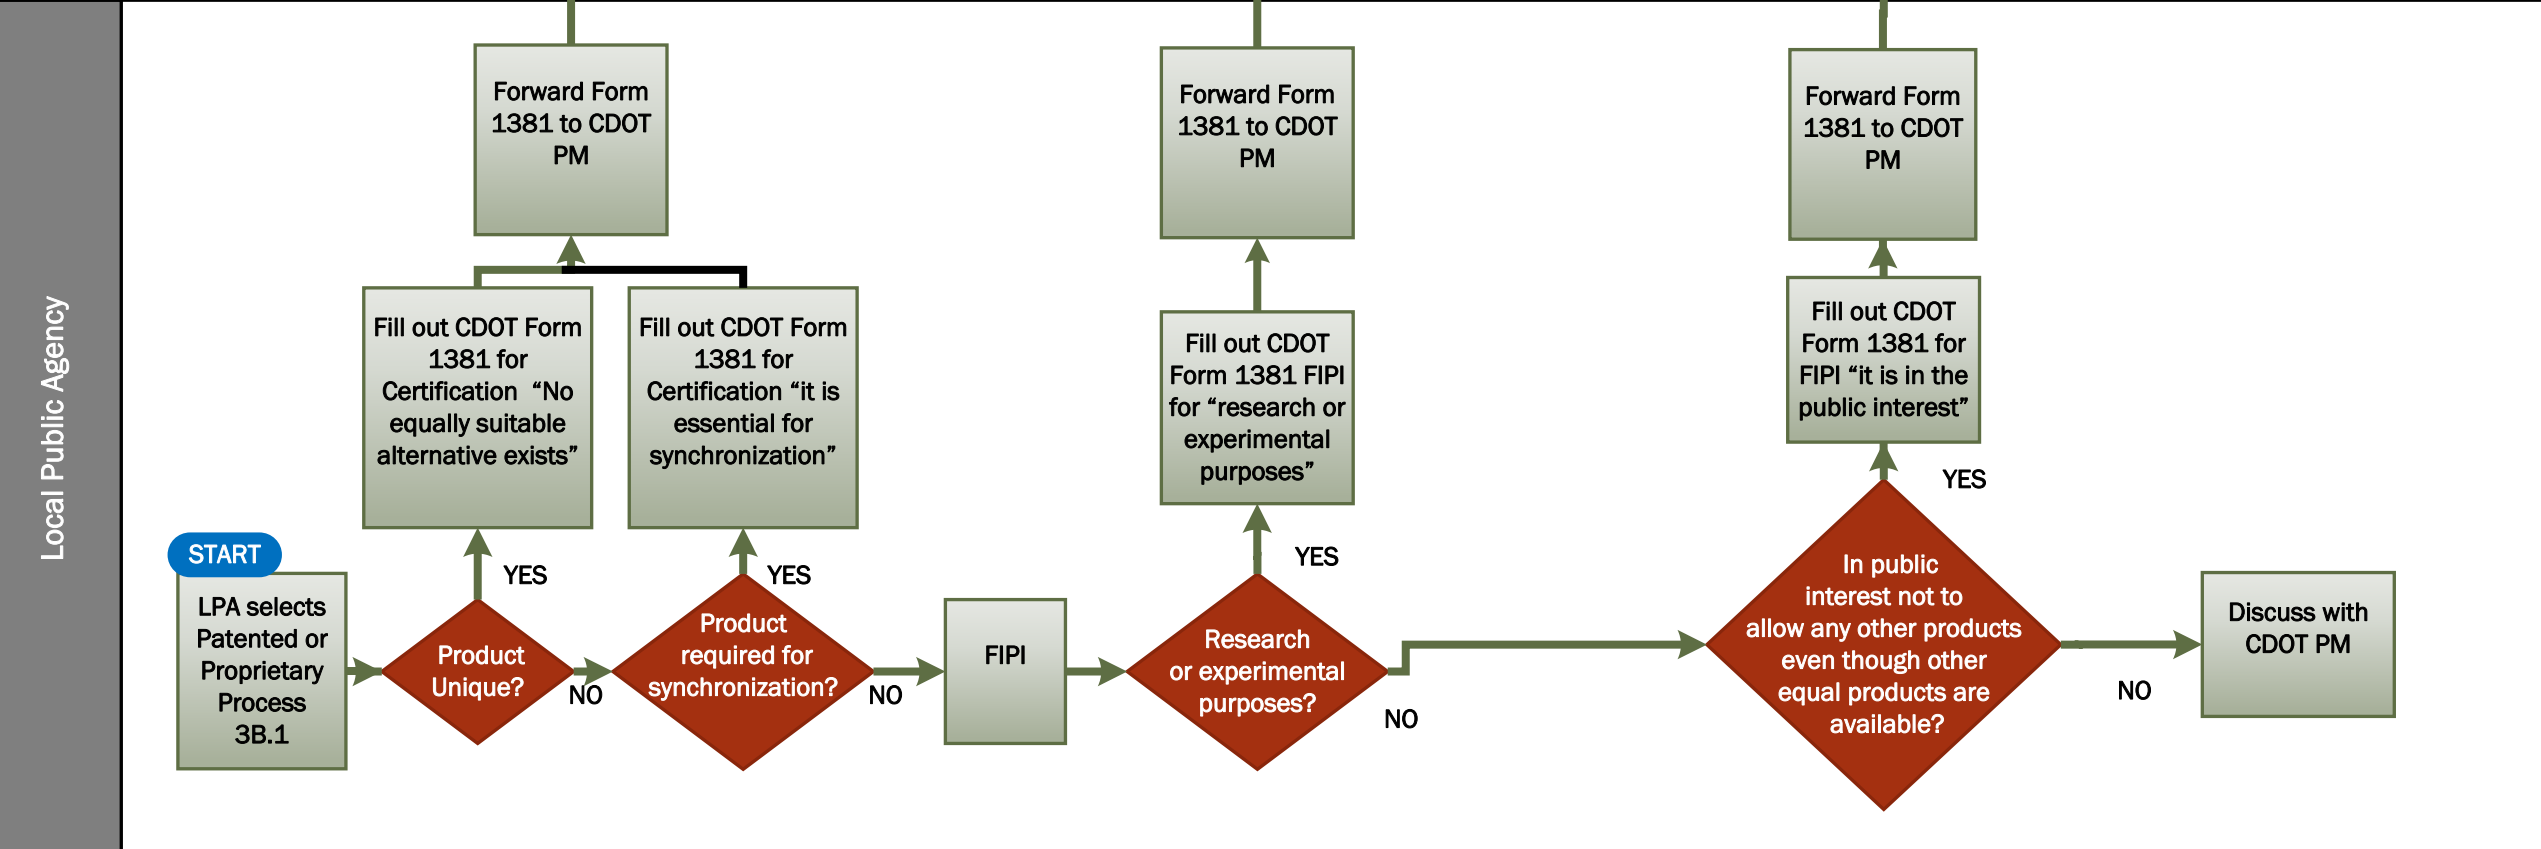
Local Public Agency

Forward Form 1381 to CDOT PM

Forward Form 1381 to CDOT PM

Forward Form 1381 to CDOT PM

Fill out CDOT Form 1381 for Certification "No equally suitable alternative exists"

Fill out CDOT Form 1381 for Certification "it is essential for synchronization"

Fill out CDOT Form 1381 FIPI for "research or experimental purposes"

Fill out CDOT Form 1381 for FIPI "it is in the public interest"

YES

START

LPA selects Patented or Proprietary Process 3B.1

YES

YES

YES

Product Unique?

NO

Product required for synchronization?

NO

FIPI

Research or experimental purposes?

NO

In public interest not to allow any other products even though other equal products are available?

NO

Discuss with CDOT PM